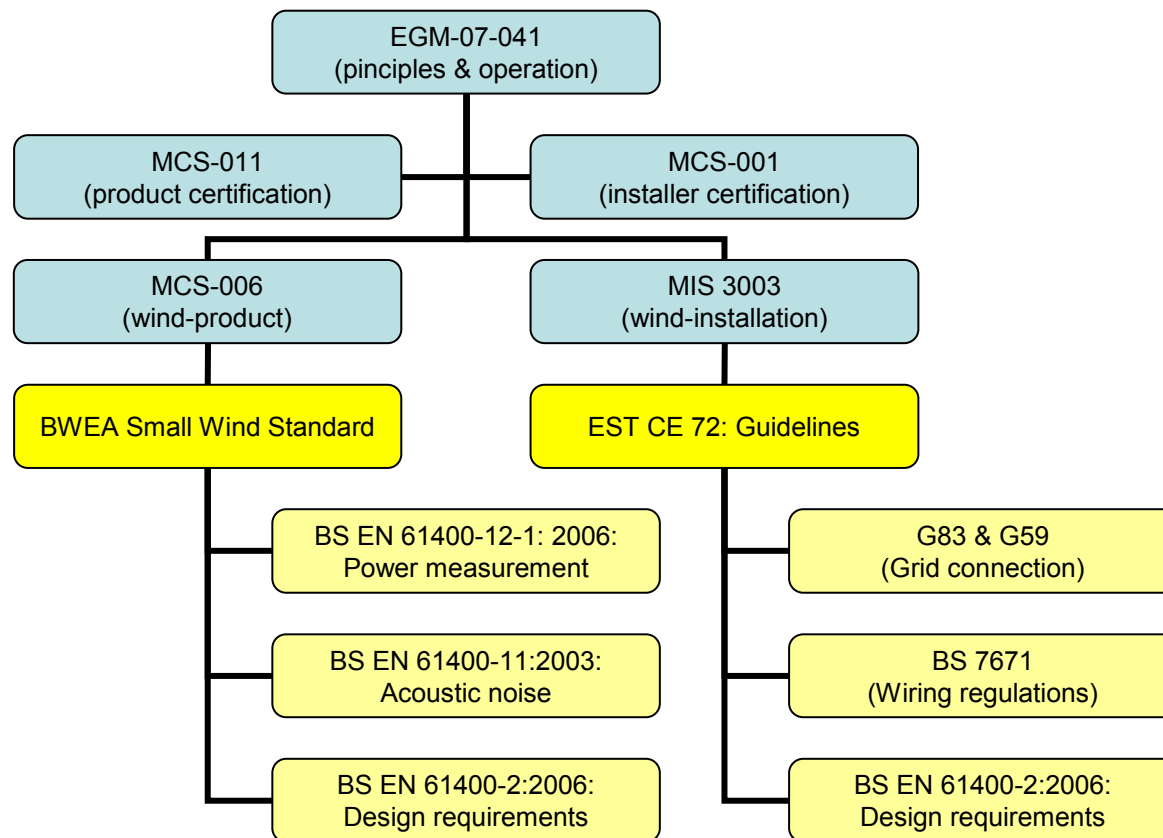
EGM-07-041
(pinciples & operation)

MCS-011
(product certification)

MCS-001
(installer certification)

MCS-006
(wind-product)

MIS 3003
(wind-installation)

BWEA Small Wind Standard

EST CE 72: Guidelines

BS EN 61400-12-1: 2006:
Power measurement

BS EN 61400-11:2003:
Acoustic noise

BS EN 61400-2:2006:
Design requirements

G83 & G59
(Grid connection)

BS 7671
(Wiring regulations)

BS EN 61400-2:2006:
Design requirements